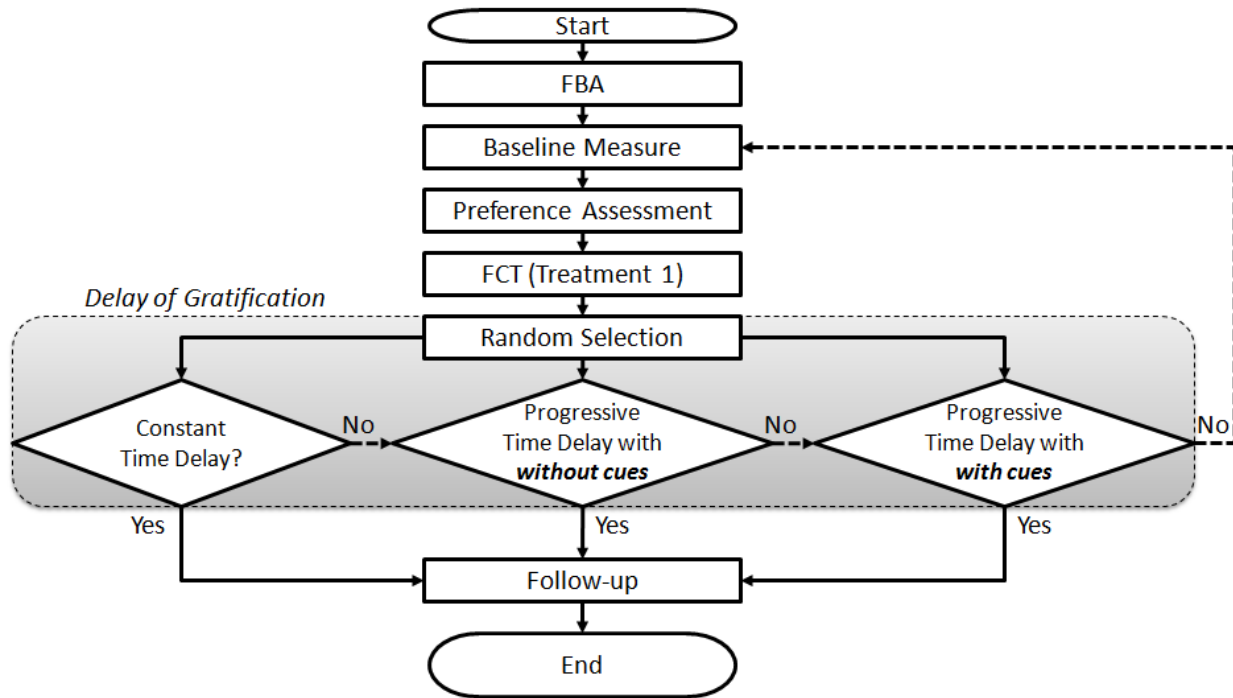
Start

FBA

Baseline Measure

Preference Assessment

FCT (Treatment 1)

Delay of Gratification

Random Selection

Constant Time Delay?

No

Progressive Time Delay with *without cues*

No

Progressive Time Delay with *with cues*

No

Yes

Yes

Yes

Follow-up

End